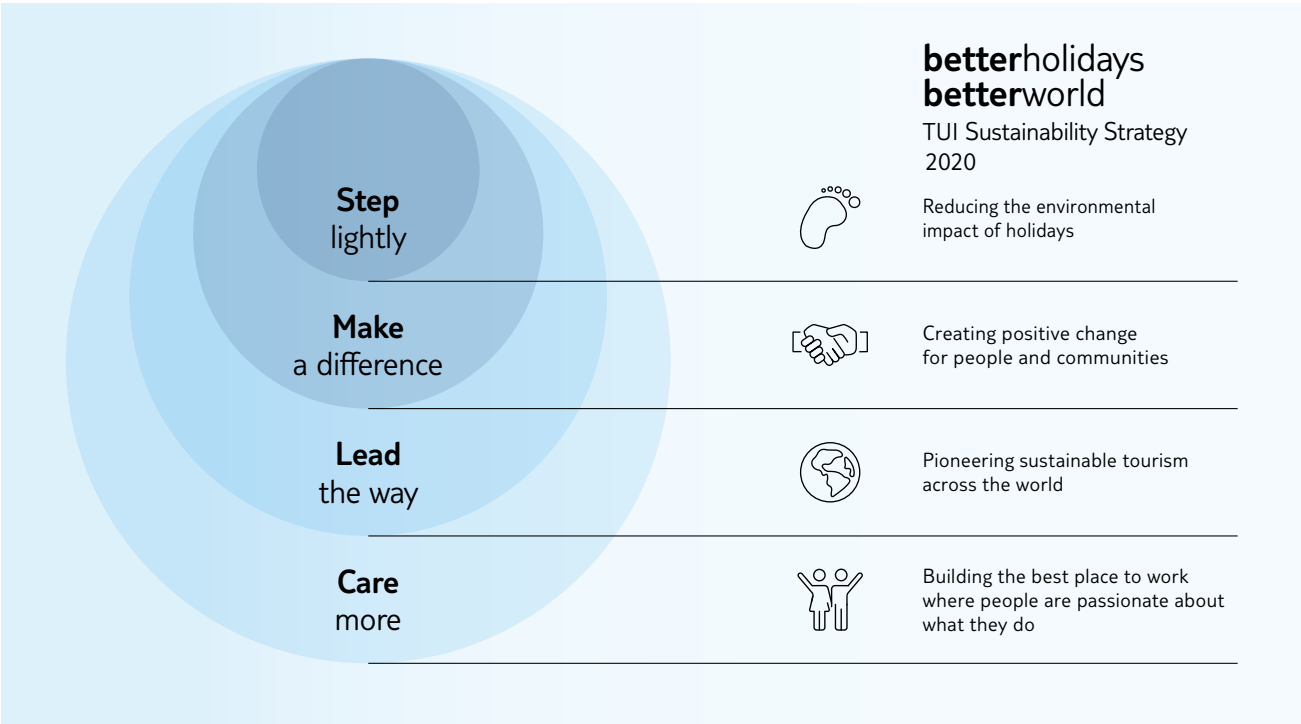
**better**holidays
**better**world
TUI Sustainability Strategy
2020

**Step**
lightly

Reducing the environmental impact of holidays

**Make**
a difference

Creating positive change for people and communities

**Lead**
the way

Pioneering sustainable tourism across the world

**Care**
more

Building the best place to work where people are passionate about what they do